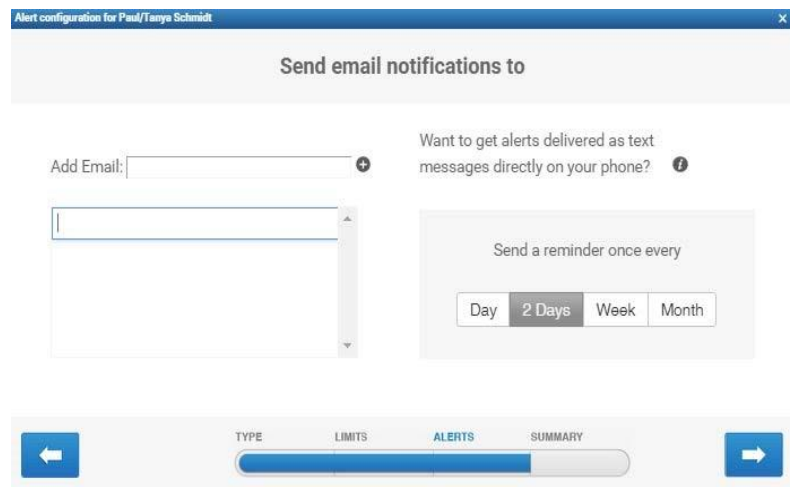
Alert configuration for Paul/Tanya Schmidt

×

Send email notifications to

Add Email:

Want to get alerts delivered as text messages directly on your phone?

Send a reminder once every

Day 2 Days Week Month

TYPE LIMITS ALERTS SUMMARY